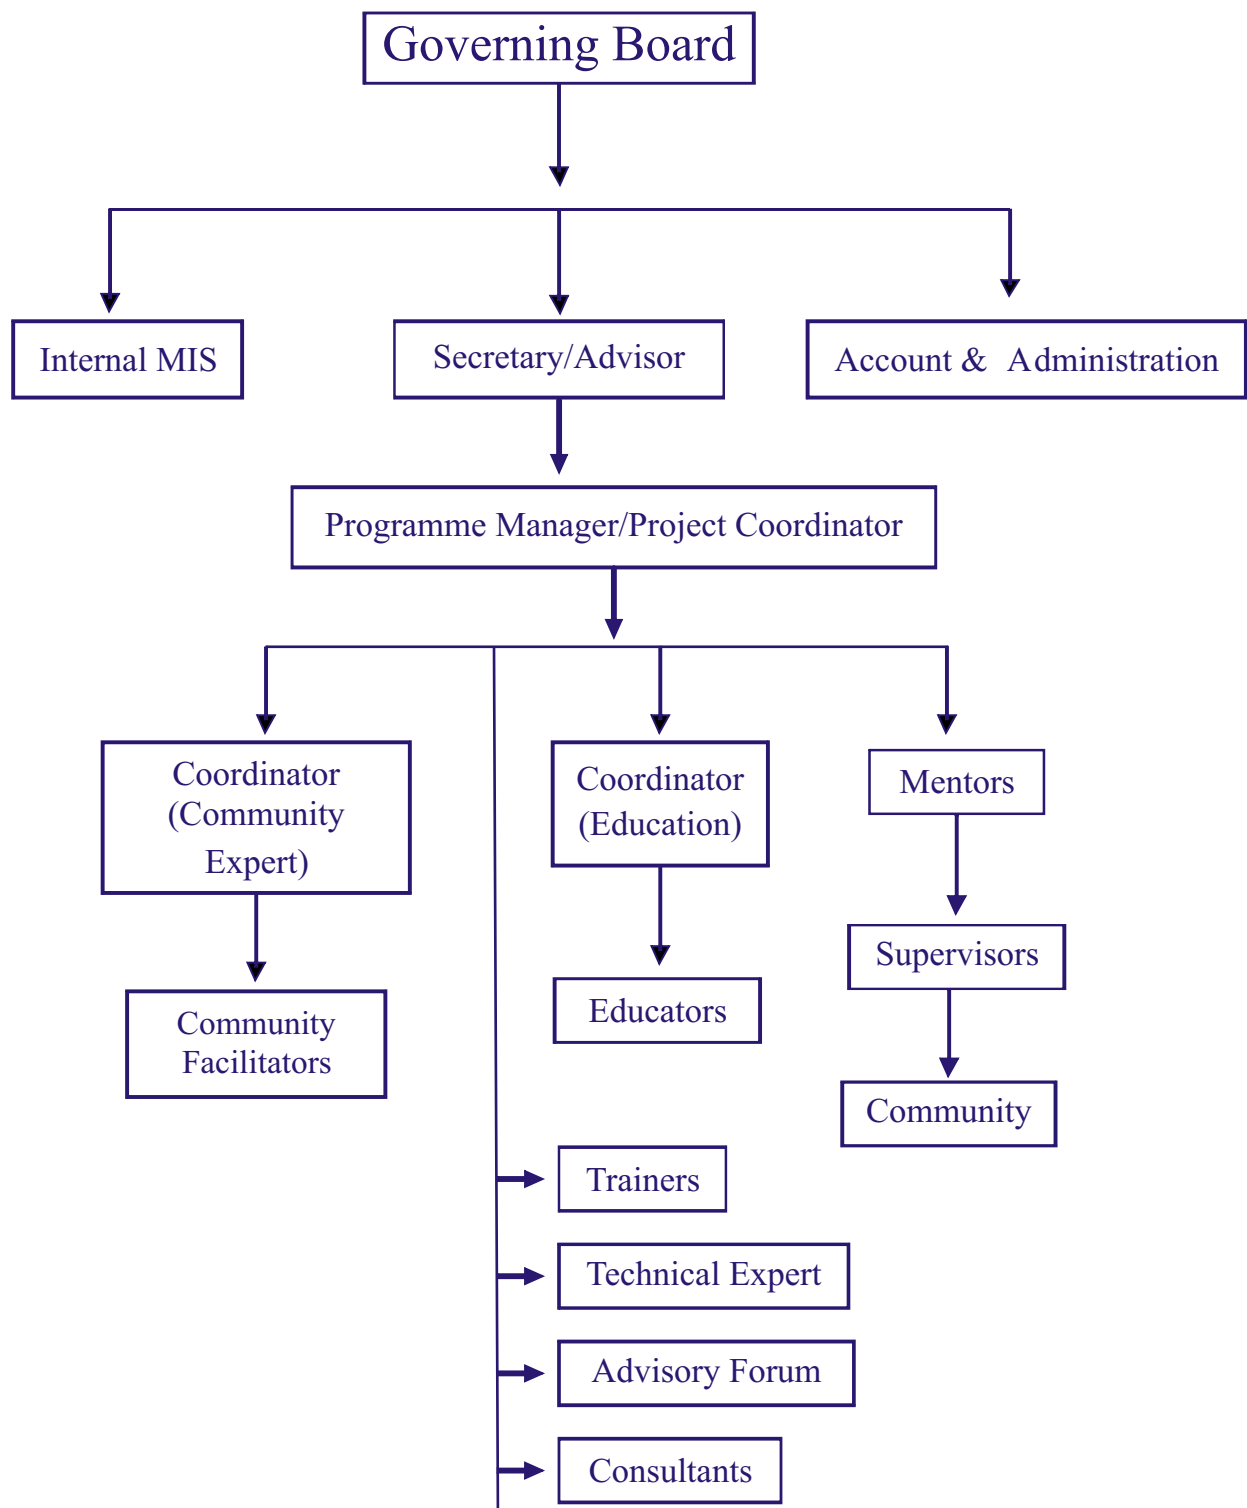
Governing Board

Internal MIS

Secretary/Advisor

Account & Administration

Programme Manager/Project Coordinator

Coordinator (Community Expert)

Community Facilitators

Coordinator (Education)

Educators

Mentors

Supervisors

Community

Trainers

Technical Expert

Advisory Forum

Consultants